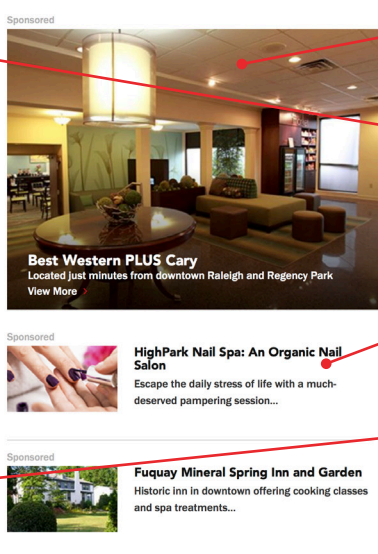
Sponsored

Best Western PLUS Cary

Located just minutes from downtown Raleigh and Regency Park

View More >

Sponsored

HighPark Nail Spa: An Organic Nail Salon

Escape the daily stress of life with a much-deserved pampering session...

Sponsored

Fuquay Mineral Spring Inn and Garden

Historic inn in downtown offering cooking classes and spa treatments...